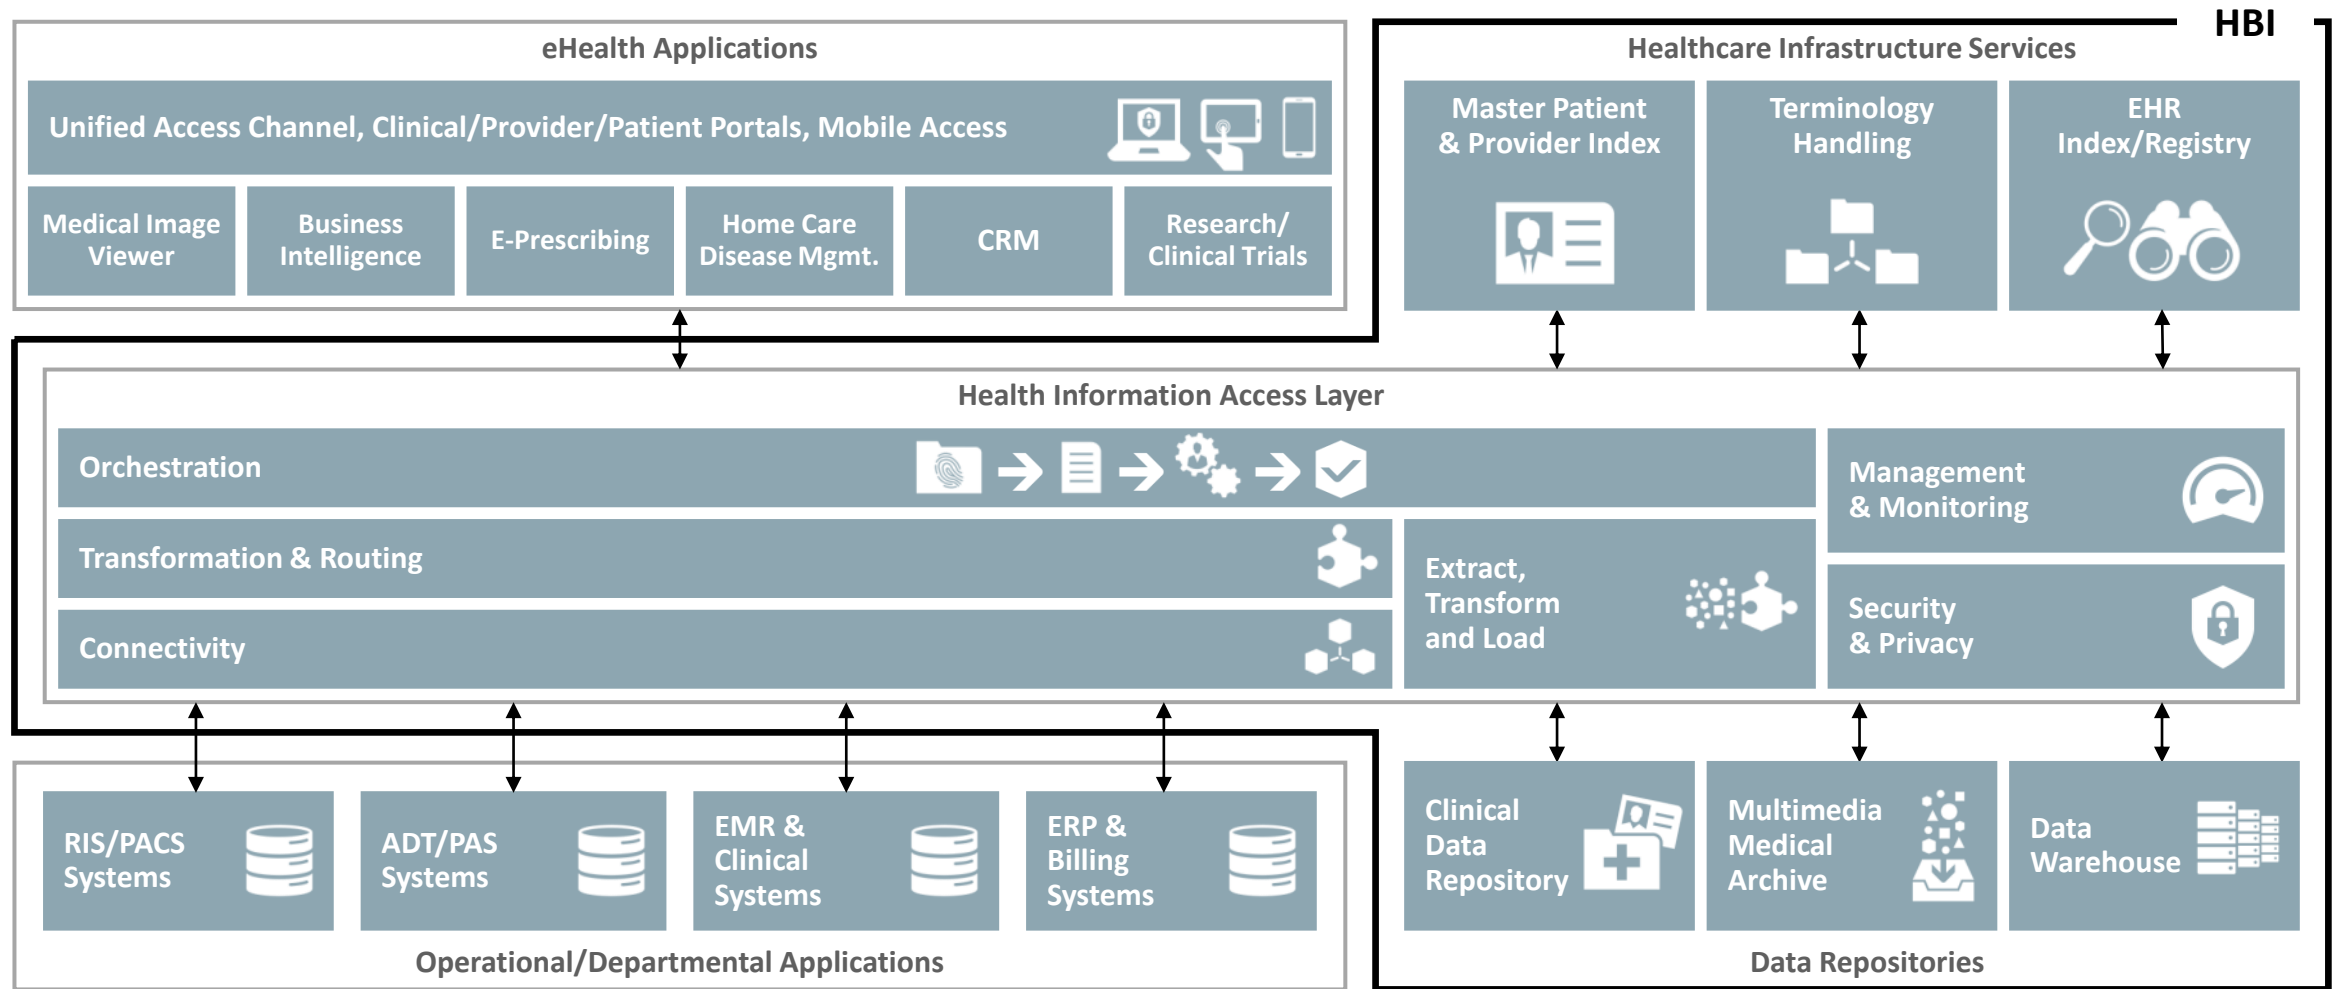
eHealth Applications

Unified Access Channel, Clinical/Provider/Patient Portals, Mobile Access

Medical Image Viewer

Business Intelligence

E-Prescribing

Home Care Disease Mgmt.

CRM

Research/ Clinical Trials

HBI

Healthcare Infrastructure Services

Master Patient & Provider Index

Terminology Handling

EHR Index/Registry

Health Information Access Layer

Orchestration

Management & Monitoring

Transformation & Routing

Extract, Transform and Load

Connectivity

Security & Privacy

RIS/PACS Systems

ADT/PAS Systems

EMR & Clinical Systems

ERP & Billing Systems

Operational/Departmental Applications

Clinical Data Repository

Multimedia Medical Archive

Data Warehouse

Data Repositories